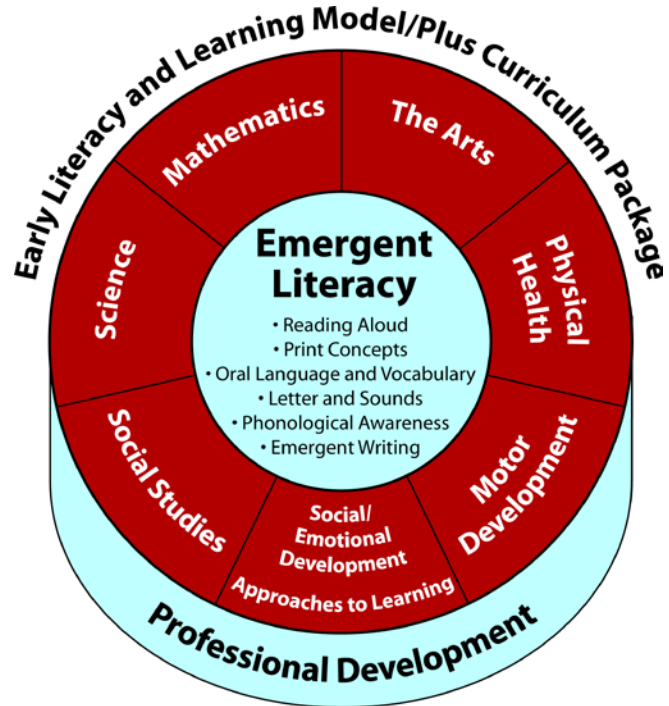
Early Literacy and Learning Model/Plus Curriculum Package

Mathematics

The Arts

Science

Physical Health

Emergent Literacy

• Reading Aloud
• Print Concepts
• Oral Language and Vocabulary
• Letter and Sounds
• Phonological Awareness
• Emergent Writing

Social Studies

Social/ Emotional Development

Approaches to Learning

Motor Development

Professional Development